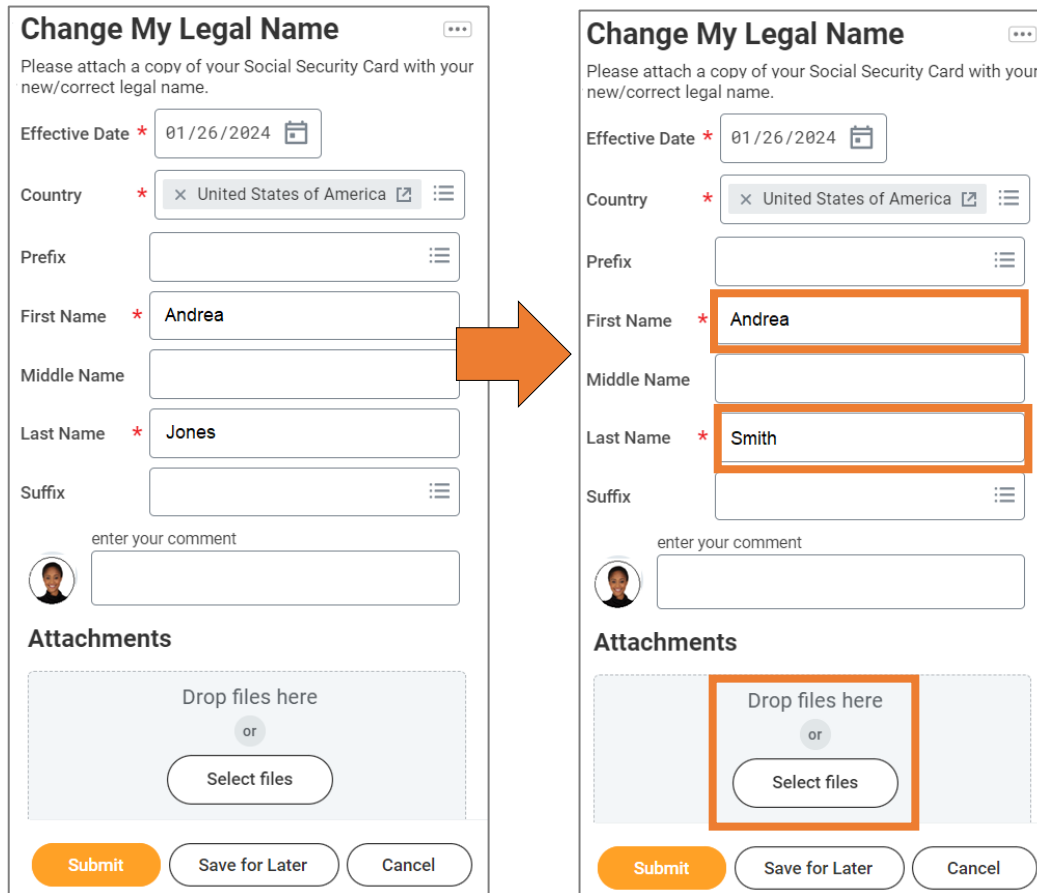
Change My Legal Name

Please attach a copy of your Social Security Card with your new/correct legal name.

Effective Date * 01/26/2024

Country * × United States of America

Prefix

First Name * Andrea

Middle Name

Last Name * Jones

Suffix

enter your comment

Attachments

Drop files here

or

Select files

Submit Save for Later Cancel

Change My Legal Name

Please attach a copy of your Social Security Card with your new/correct legal name.

Effective Date * 01/26/2024

Country * × United States of America

Prefix

First Name * Andrea

Middle Name

Last Name * Smith

Suffix

enter your comment

Attachments

Drop files here

or

Select files

Submit Save for Later Cancel